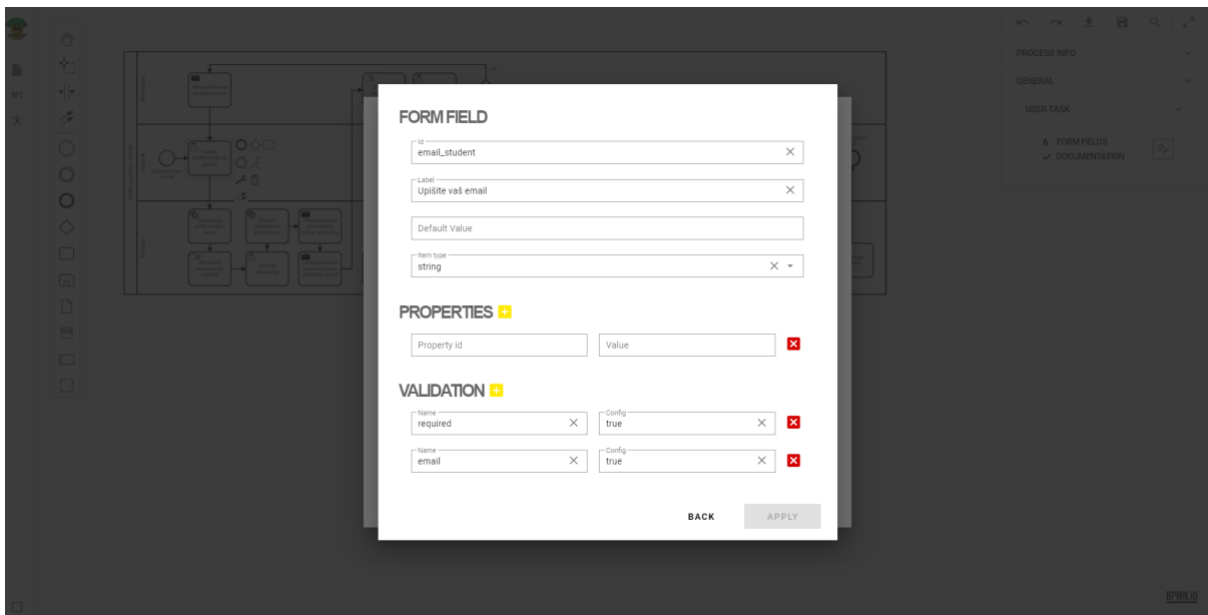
PROCESS INFO

GENERAL

USER TASK

6 FORM FIELDS
✓ DOCUMENTATION

FORM FIELD

Id
email_student

Label
Upišite vaš email

Default Value

Item type
string

PROPERTIES

Property id

Value

VALIDATION

Name
required

Config
true

Name
email

Config
true

BACK

APPLY

BPMN.IO